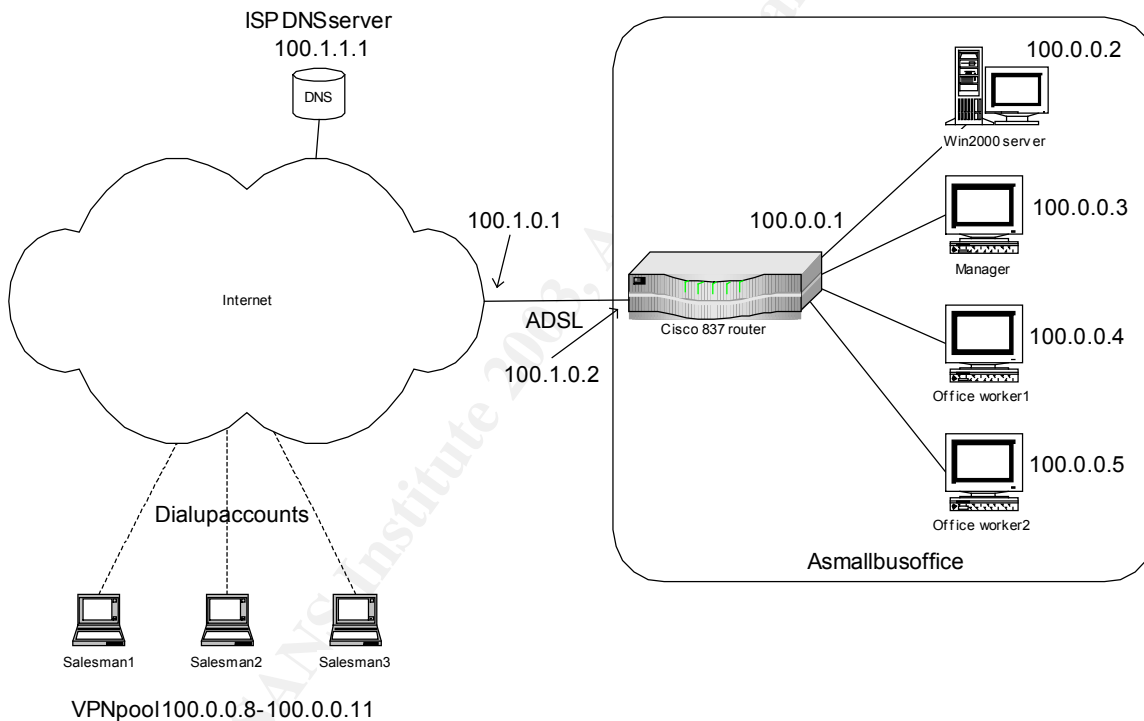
ISP DNSserver
100.1.1.1

DNS

Internet

100.1.0.1

ADSL

100.1.0.2

Cisco 837 router

100.0.0.1

100.0.0.2

Win2000 serv er

100.0.0.3

Manager

100.0.0.4

Off ice worker1

100.0.0.5

Off ice worker2

Asmallbusoffice

Dialupaccounts

Salesman1

Salesman2

Salesman3

VPNpool100.0.0.8-100.0.0.11